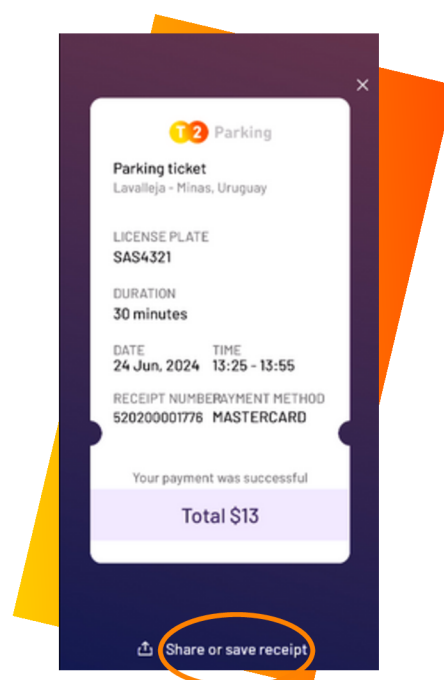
×

T2 Parking

Parking ticket
Lavalleja - Minas, Uruguay

LICENSE PLATE
SAS4321

DURATION
30 minutes

DATE
24 Jun, 2024

TIME
13:25 - 13:55

RECEIPT NUMBER
520200001776

PAYMENT METHOD
MASTERCARD

Your payment was successful

Total $13

Share or save receipt